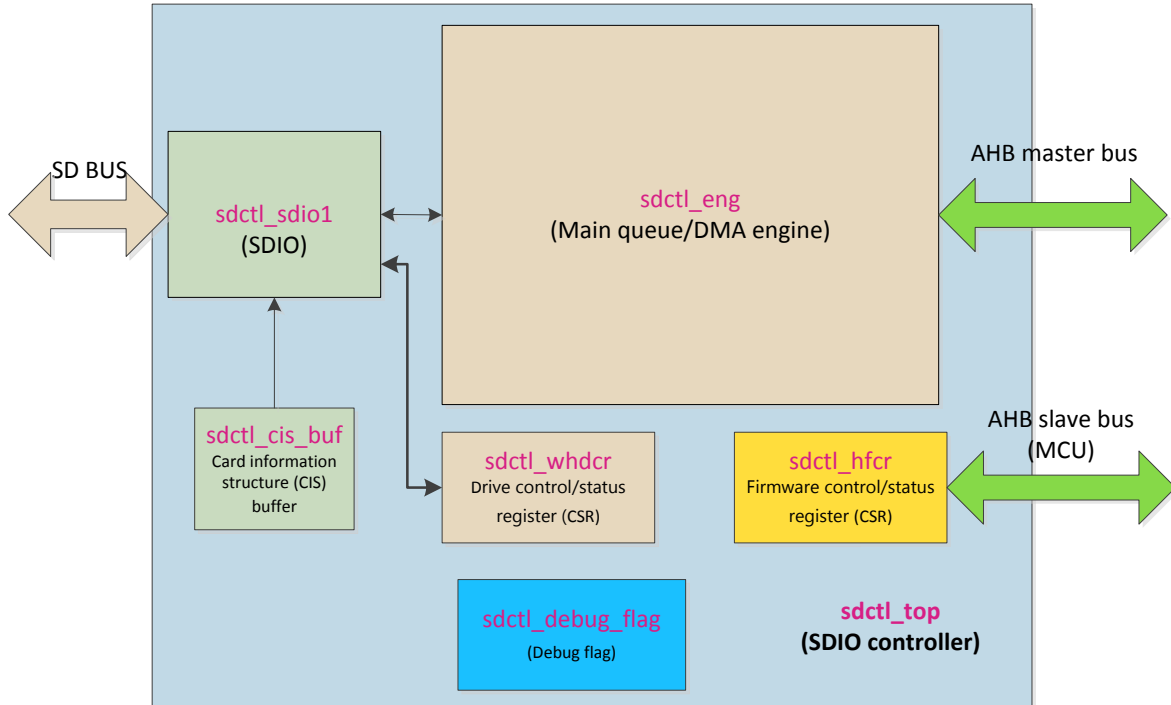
SD BUS

sdctl_sdio1
(SDIO)

sdctl_eng
(Main queue/DMA engine)

AHB master bus

sdctl_cis_buf
Card information structure (CIS) buffer

sdctl_whdcr
Drive control/status register (CSR)

sdctl_hfcr
Firmware control/status register (CSR)

AHB slave bus
(MCU)

sdctl_debug_flag
(Debug flag)

sdctl_top
(SDIO controller)